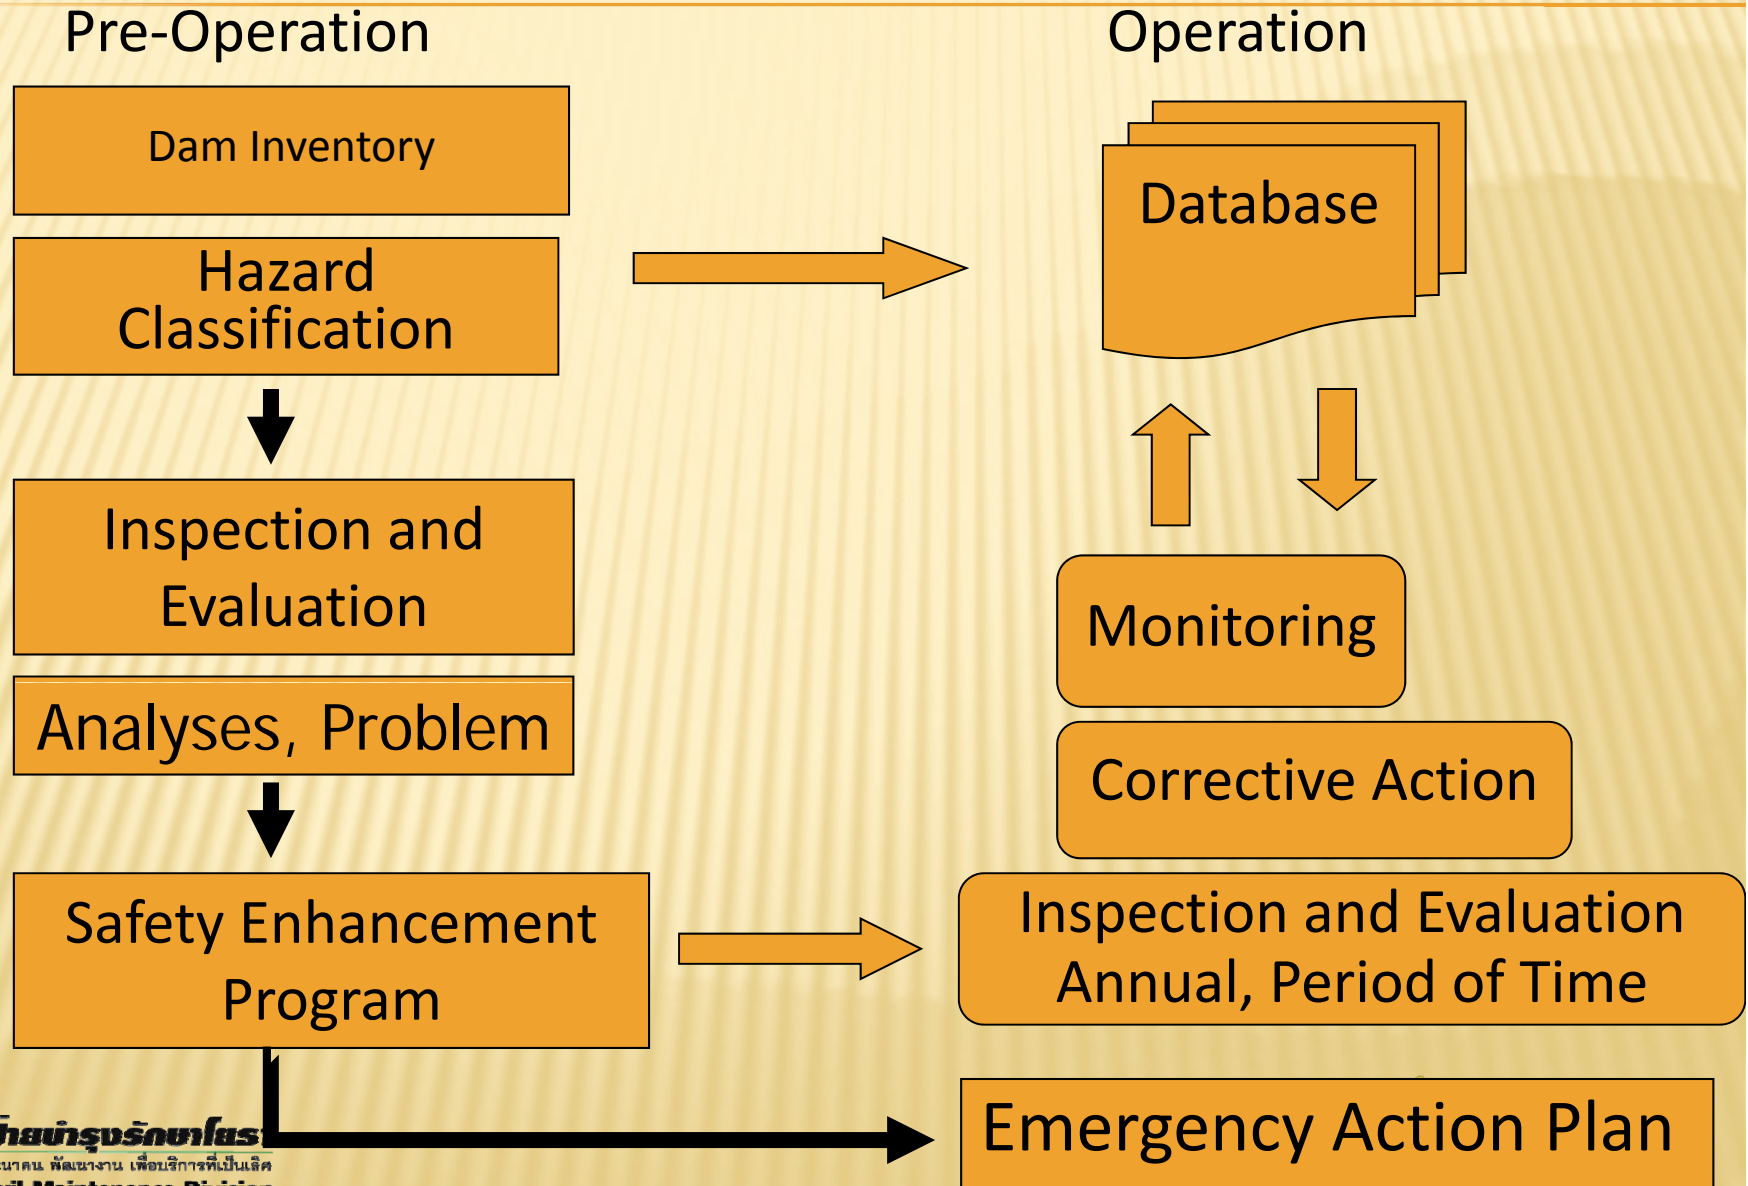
Pre-Operation

Operation

Dam Inventory

Hazard Classification

Database

Inspection and Evaluation

Monitoring

Analyses, Problem

Corrective Action

Safety Enhancement Program

Inspection and Evaluation Annual, Period of Time

Emergency Action Plan

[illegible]